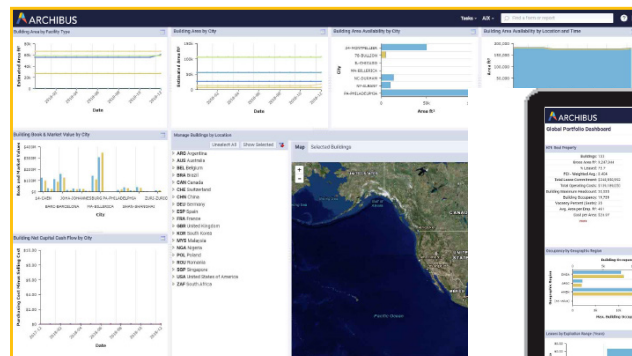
ARCHIBUS

Tasks · AIX · Find a Form or report ?

Building Area by Facility Type

Estimated Area ft²

Date

Building Area by City

Estimated Area ft²

Date

Building Area Availability by City

City

Area ft²

Building Area Availability by Location and Time

Area ft²

Building Book & Market Value by City

Book and Market Values

City

Manage Buildings by Location

Unselect All Show Selected

ARG Argentina
AUS Australia
BEL Belgium
BRA Brazil
CAN Canada
CHE Switzerland
CHN China
DEU Germany
ESP Spain
FRA France
GBR United Kingdom
KOR South Korea
MYS Malaysia
NGA Nigeria
POL Poland
ROU Romania
SGP Singapore
USA United States of America
ZAF South Africa

Map Selected Buildings

Building Net Capital Cash Flow by City

Date

ARCHIBUS

Global Portfolio Dashboard

Occupancy by Geographic Region

Leases by Expiration Range (Years)